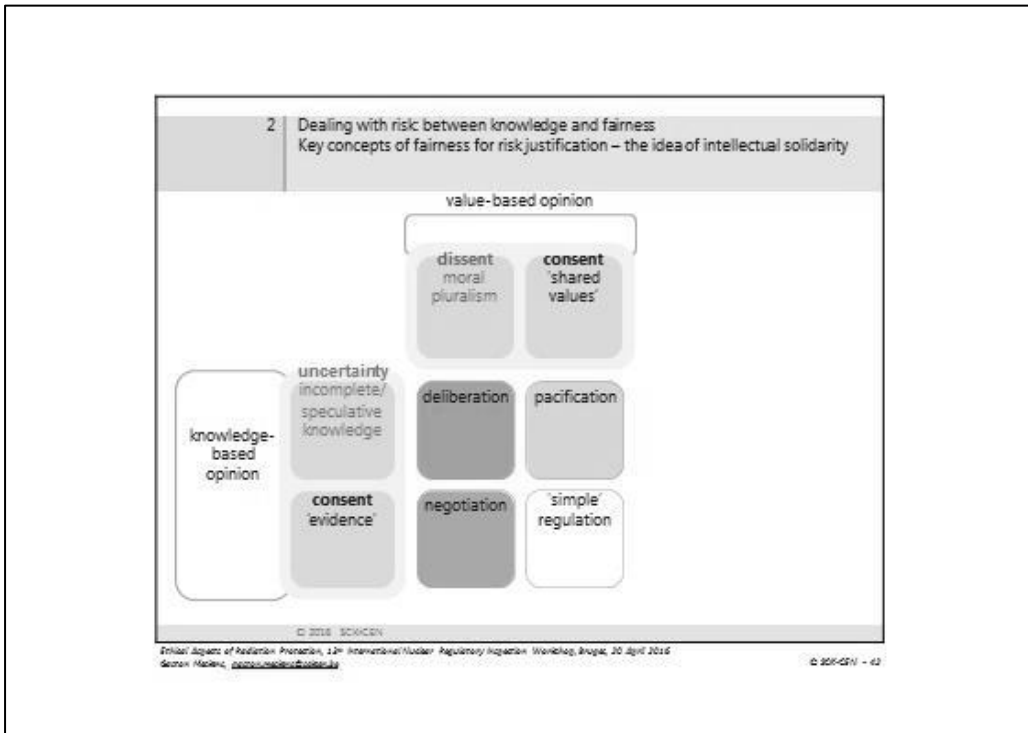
2 | Dealing with risk between knowledge and fairness
Key concepts of fairness for risk justification – the idea of intellectual solidarity

value-based opinion

dissent
moral pluralism

consent
'shared values'

uncertainty
incomplete/ speculative knowledge

knowledge-based opinion

deliberation

pacification

consent
'evidence'

negotiation

'simple' regulation

© 2016 SCK•CEN

Ethical Aspects of Radiation Protection, 12th International Nuclear Regulatory Inspection Workshop, Bruges, 20 April 2016
Gaston Meskens, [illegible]

© SCK•CEN - 42